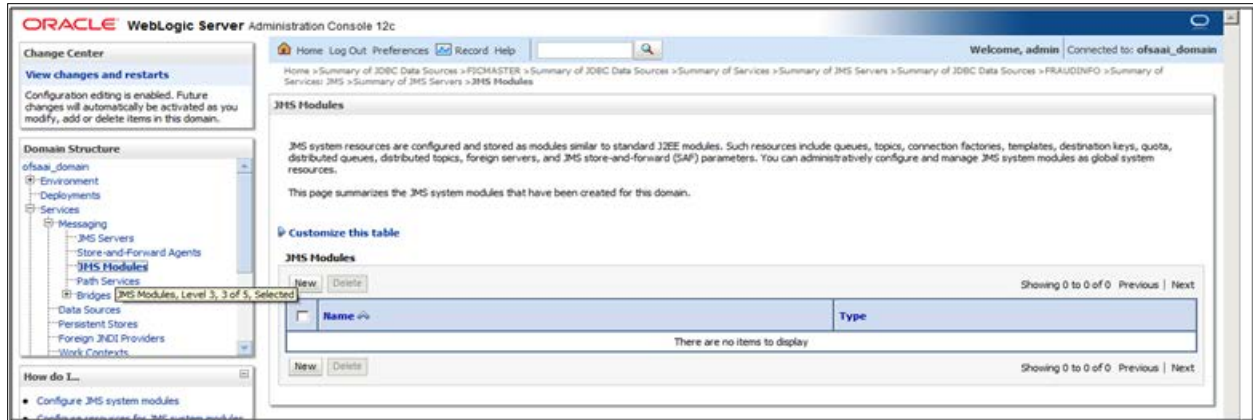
ORACLE WebLogic Server Administration Console 12c

Change Center

View changes and restarts

Configuration editing is enabled. Future changes will automatically be activated as you modify, add or delete items in this domain.

Domain Structure

ofsaai_domain
Environment
Deployments
Services
Messaging
JMS Servers
Store-and-Forward Agents
JMS Modules
Path Services
Bridges
JMS Modules, Level 3, 3 of 5, Selected
Data Sources
Persistent Stores
Foreign JNDI Providers
Work Contexts

How do I...

• Configure JMS system modules

Home Log Out Preferences Record Help

Welcome, admin Connected to: ofsaai_domain

Home >Summary of JDBC Data Sources >FICMASTER >Summary of JDBC Data Sources >Summary of Services >Summary of JMS Servers >Summary of JDBC Data Sources >FRAUDINFO >Summary of Services: JMS >Summary of JMS Servers >JMS Modules

JMS Modules

JMS system resources are configured and stored as modules similar to standard J2EE modules. Such resources include queues, topics, connection factories, templates, destination keys, quota, distributed queues, distributed topics, foreign servers, and JMS store-and-forward (SAF) parameters. You can administratively configure and manage JMS system modules as global system resources.

This page summarizes the JMS system modules that have been created for this domain.

Customize this table

JMS Modules

New Delete

Showing 0 to 0 of 0 Previous | Next

| | Name | Type |
|---|---|---|
| | There are no items to display | |

New Delete

Showing 0 to 0 of 0 Previous | Next